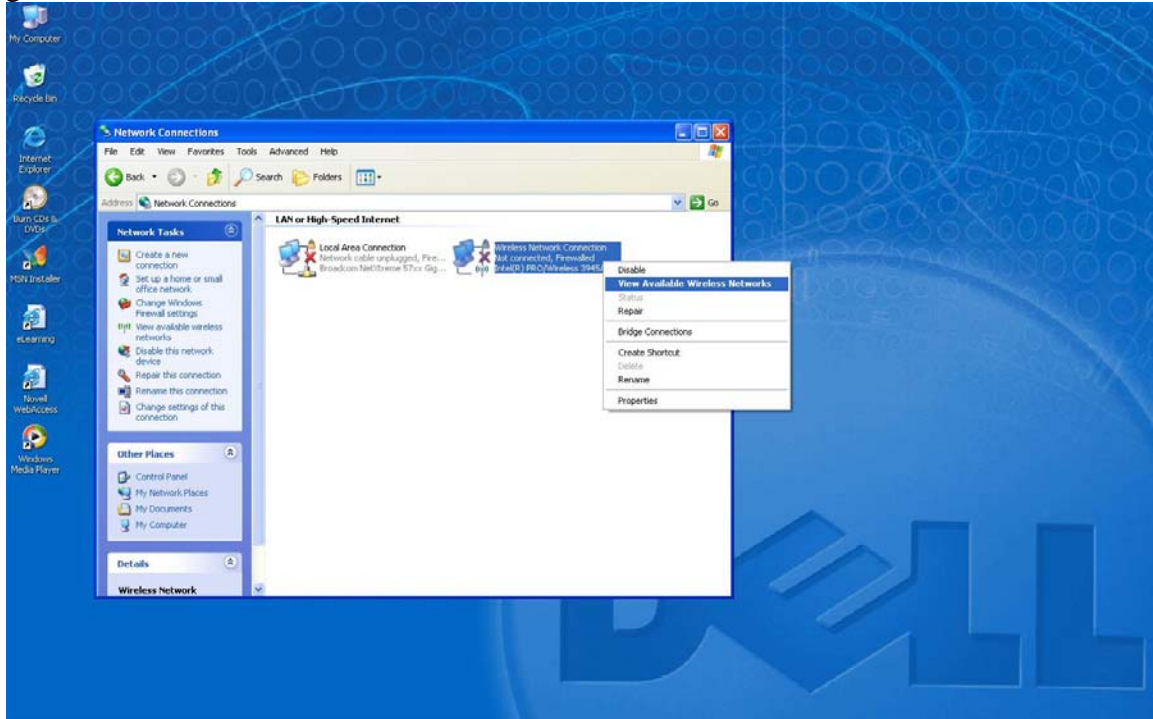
My Computer

Recycle Bin

Internet Explorer

Burn CDs & DVDs

MSN Installer

eLearning

Novell WebAccess

Windows Media Player

Network Connections

File Edit View Favorites Tools Advanced Help

Back Search Folders

Address Network Connections Go

Network Tasks

Create a new connection

Set up a home or small office network

Change Windows Firewall settings

View available wireless networks

Disable this network device

Repair this connection

Rename this connection

Change settings of this connection

Other Places

Control Panel

My Network Places

My Documents

My Computer

Details

Wireless Network

LAN or High-Speed Internet

Local Area Connection
Network cable unplugged, Fire...
Broadcom NetXtreme 57xx Gig...

Wireless Network Connection
Not connected, Firewalled
Intel(R) PRO/Wireless 3945...

Disable
View Available Wireless Networks
Status
Repair
Bridge Connections
Create Shortcut
Delete
Rename
Properties

DELL